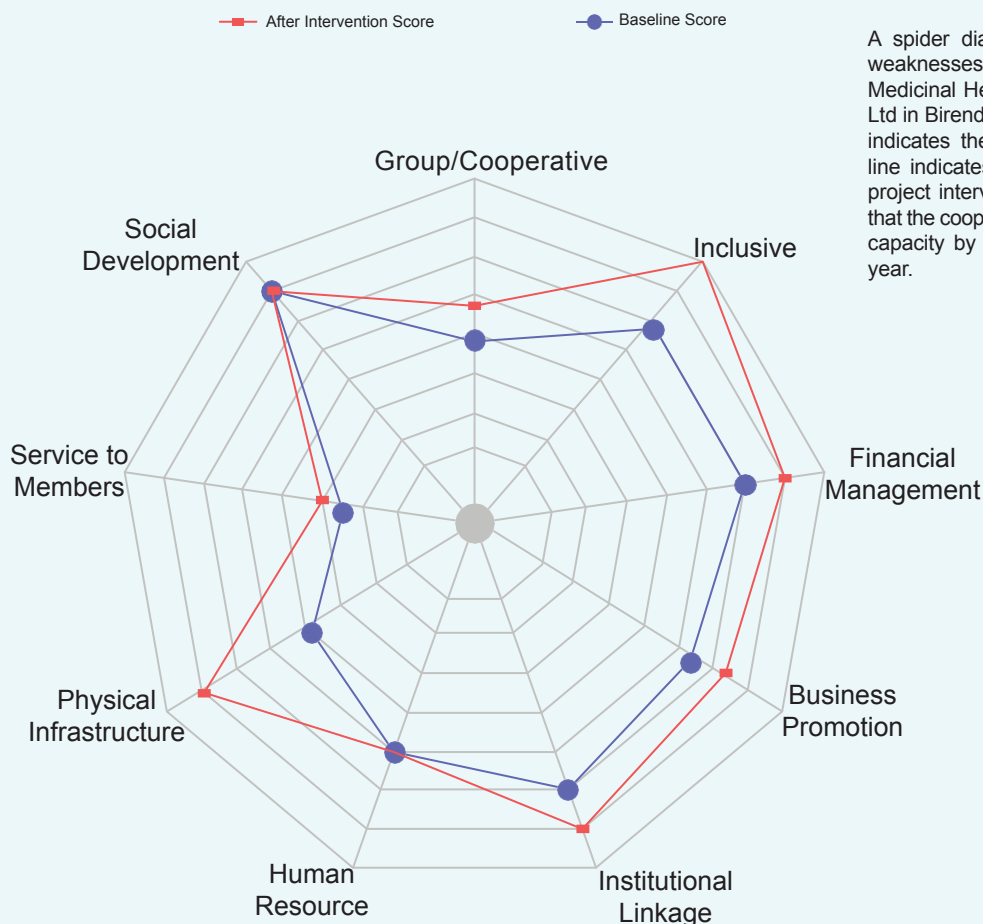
After Intervention Score
Baseline Score

A spider dia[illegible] weaknesses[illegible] Medicinal He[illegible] Ltd in Birend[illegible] indicates the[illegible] line indicates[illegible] project interv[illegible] that the coop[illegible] capacity by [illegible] year.

Group/Cooperative
Inclusive
Financial Management
Business Promotion
Institutional Linkage
Human Resource
Physical Infrastructure
Service to Members
Social Development